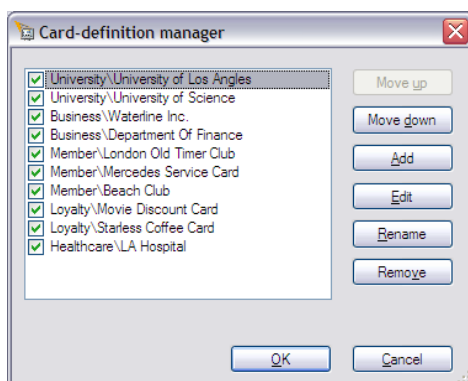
Card-definition manager

University\University of Los Angles
University\University of Science
Business\Waterline Inc.
Business\Department Of Finance
Member\London Old Timer Club
Member\Mercedes Service Card
Member\Beach Club
Loyalty\Movie Discount Card
Loyalty\Starless Coffee Card
Healthcare\LA Hospital

Move up
Move down
Add
Edit
Rename
Remove

OK
Cancel